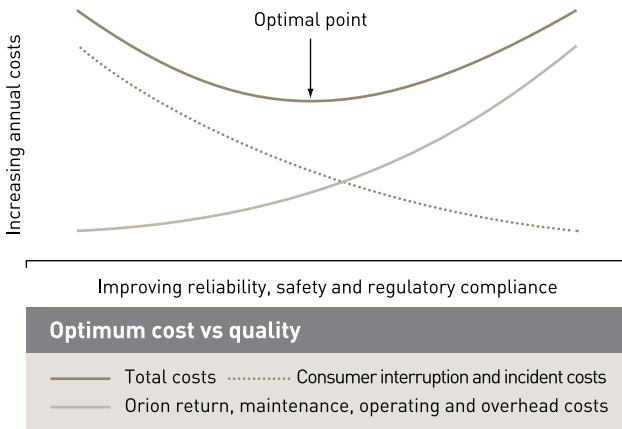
Optimal point

Increasing annual costs

Improving reliability, safety and regulatory compliance

Optimum cost vs quality

Total costs
Consumer interruption and incident costs
Orion return, maintenance, operating and overhead costs